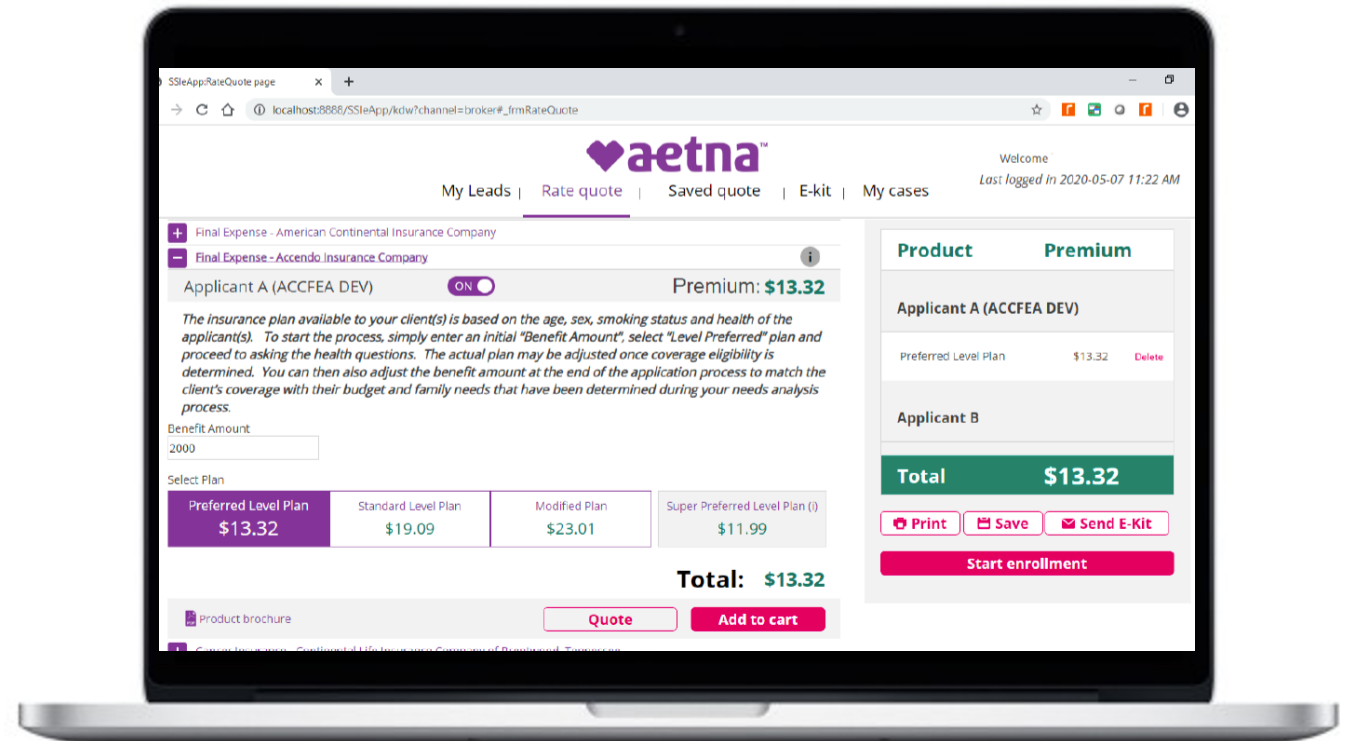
SSIeApp:RateQuote page
+
localhost:8888/SSIeApp/kdw?channel=broker#_frmRateQuote

aetna™
My Leads | Rate quote | Saved quote | E-kit | My cases
Welcome
Last logged in 2020-05-07 11:22 AM

+ Final Expense - American Continental Insurance Company
− Final Expense - Accendo Insurance Company
Applicant A (ACCFEA DEV) ON Premium: $13.32

The insurance plan available to your client(s) is based on the age, sex, smoking status and health of the applicant(s). To start the process, simply enter an initial "Benefit Amount", select "Level Preferred" plan and proceed to asking the health questions. The actual plan may be adjusted once coverage eligibility is determined. You can then also adjust the benefit amount at the end of the application process to match the client's coverage with their budget and family needs that have been determined during your needs analysis process.

Benefit Amount
2000
Select Plan

| Preferred Level Plan $13.32 | Standard Level Plan $19.09 | Modified Plan $23.01 | Super Preferred Level Plan (i) $11.99 |
|---|---|---|---|

Total: $13.32
Product brochure
Quote
Add to cart
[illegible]

Product Premium
Applicant A (ACCFEA DEV)
Preferred Level Plan $13.32 Delete
Applicant B
Total $13.32
Print
Save
Send E-Kit
Start enrollment